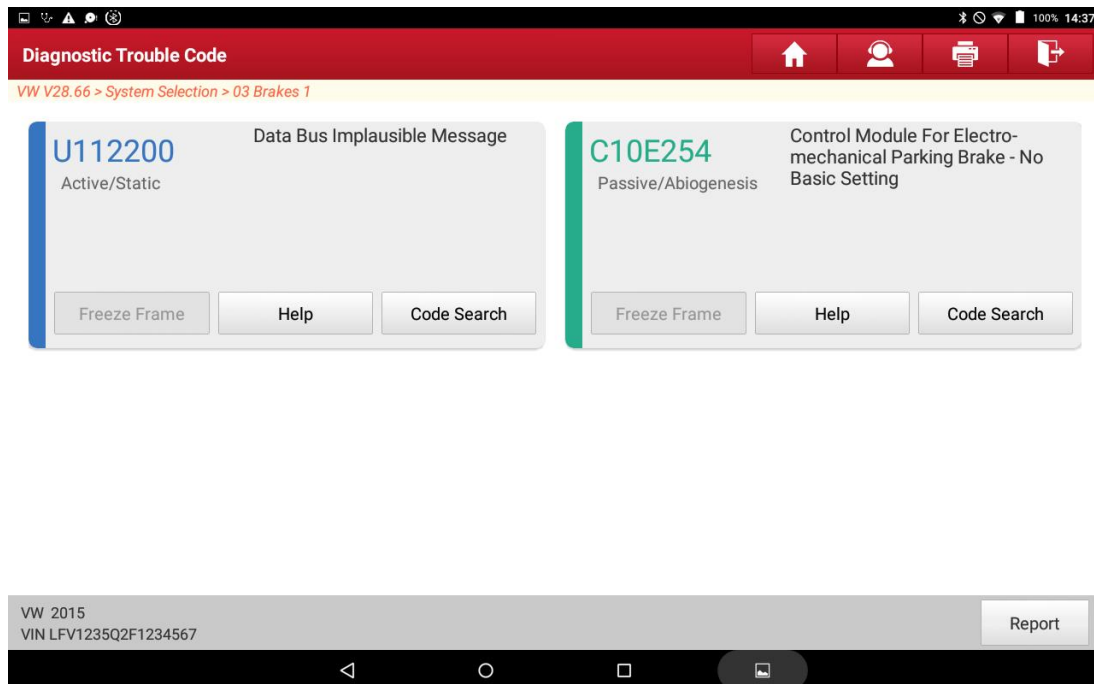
100% 14:37

Diagnostic Trouble Code

VW V28.66 > System Selection > 03 Brakes 1

U112200
Active/Static
Data Bus Implausible Message

Freeze Frame
Help
Code Search

C10E254
Passive/Abiogenesis
Control Module For Electro-mechanical Parking Brake - No Basic Setting

Freeze Frame
Help
Code Search

VW 2015
VIN LFV1235Q2F1234567

Report